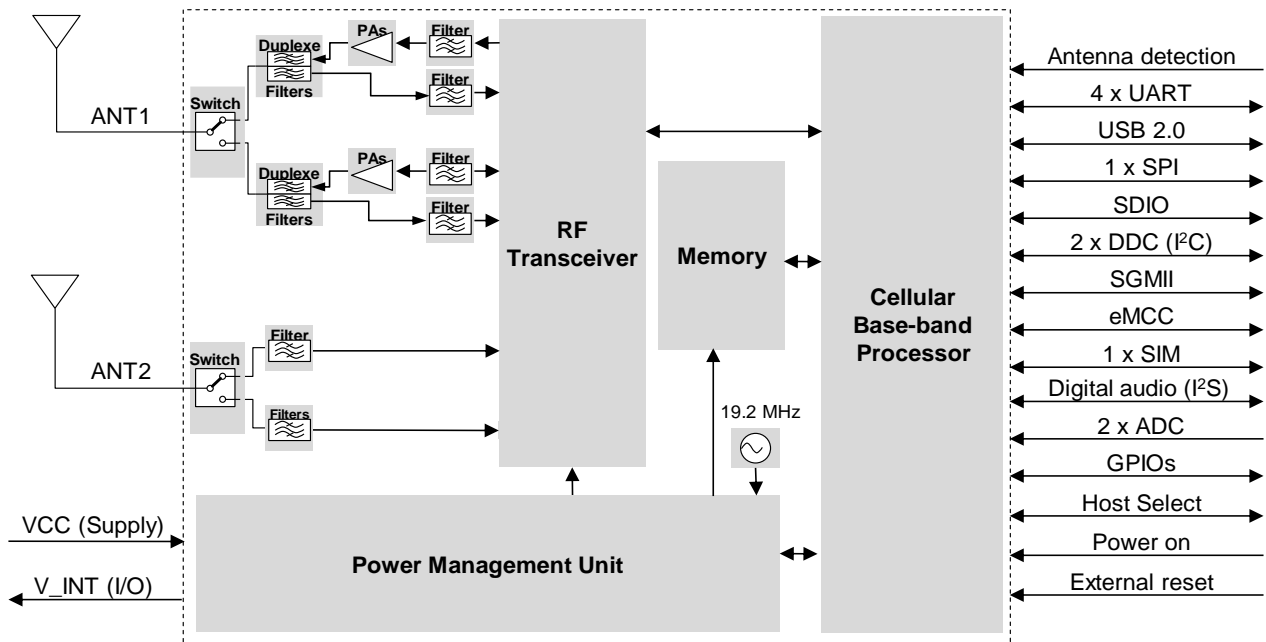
ANT1

Switch

Duplexe
Filters

PAs

Filter

Filter

Duplexe
Filters

PAs

Filter

Filter

ANT2

Switch

Filter

Filters

RF
Transceiver

Memory

19.2 MHz

Cellular
Base-band
Processor

Antenna detection

4 x UART

USB 2.0

1 x SPI

SDIO

2 x DDC ($I^2C$)

SGMII

eMCC

1 x SIM

Digital audio ($I^2S$)

2 x ADC

GPIOs

Host Select

Power on

External reset

VCC (Supply)

V_INT (I/O)

Power Management Unit